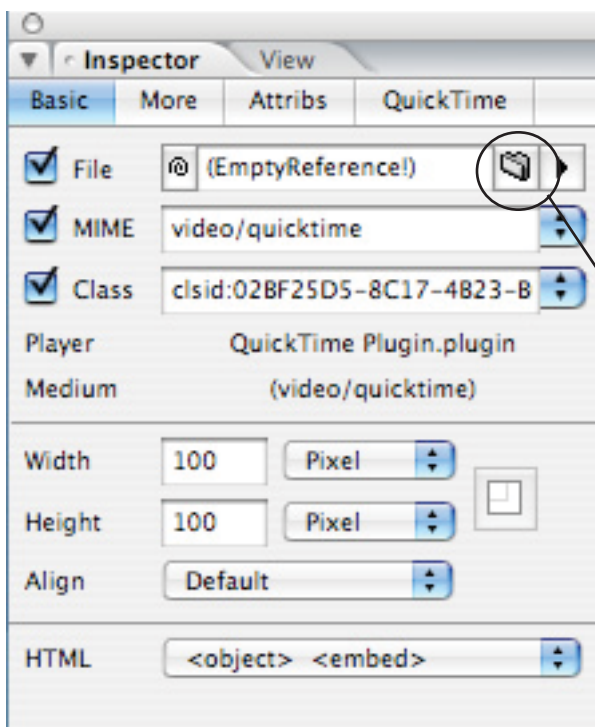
Inspector View

Basic More Attribs QuickTime

File (EmptyReference!)

MIME video/quicktime

Class clsid:02BF25D5-8C17-4B23-B

Player QuickTime Plugin.plugin

Medium (video/quicktime)

Width 100 Pixel

Height 100 Pixel

Align Default

HTML <object> <embed>